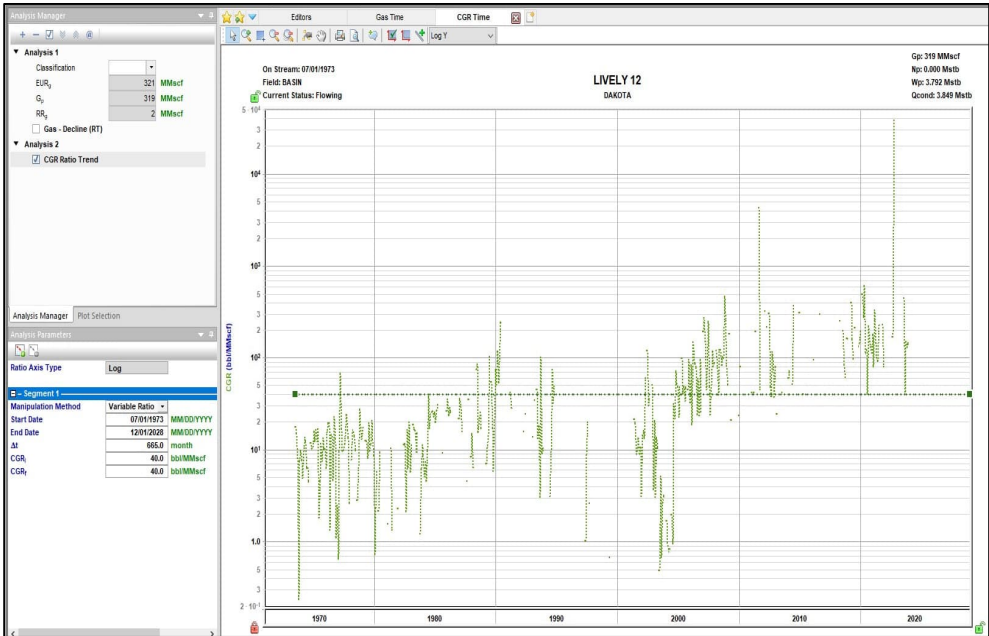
Analysis Manager

▼ Analysis 1
Classification
$EUR_g$ 321 MMscf
$G_p$ 319 MMscf
$RR_g$ 2 MMscf
Gas - Decline (RT)
▼ Analysis 2
CGR Ratio Trend

Analysis Manager | Plot Selection

Analysis Parameters

Ratio Axis Type | Log

– Segment 1
Manipulation Method | Variable Ratio
Start Date | 07/01/1973 | MM/DD/YYYY
End Date | 12/01/2028 | MM/DD/YYYY
Δt | 665.0 | month
$CGR_i$ | 40.0 | bbl/MMscf
$CGR_f$ | 40.0 | bbl/MMscf

Editors | Gas Time | CGR Time

Log Y

On Stream: 07/01/1973
Field: BASIN
Current Status: Flowing

LIVELY 12
DAKOTA

Gp: 319 MMscf
Np: 0.000 Mstb
Wp: 3.792 Mstb
Qcond: 3.849 Mstb

CGR (bbl/MMscf)

$5 \cdot 10^4$
3
2
$10^4$
5
3
2
$10^3$
5
3
2
$10^2$
5
3
2
$10^1$
5
3
2
1.0
5
3
2
$2 \cdot 10^{-1}$

1970 | 1980 | 1990 | 2000 | 2010 | 2020